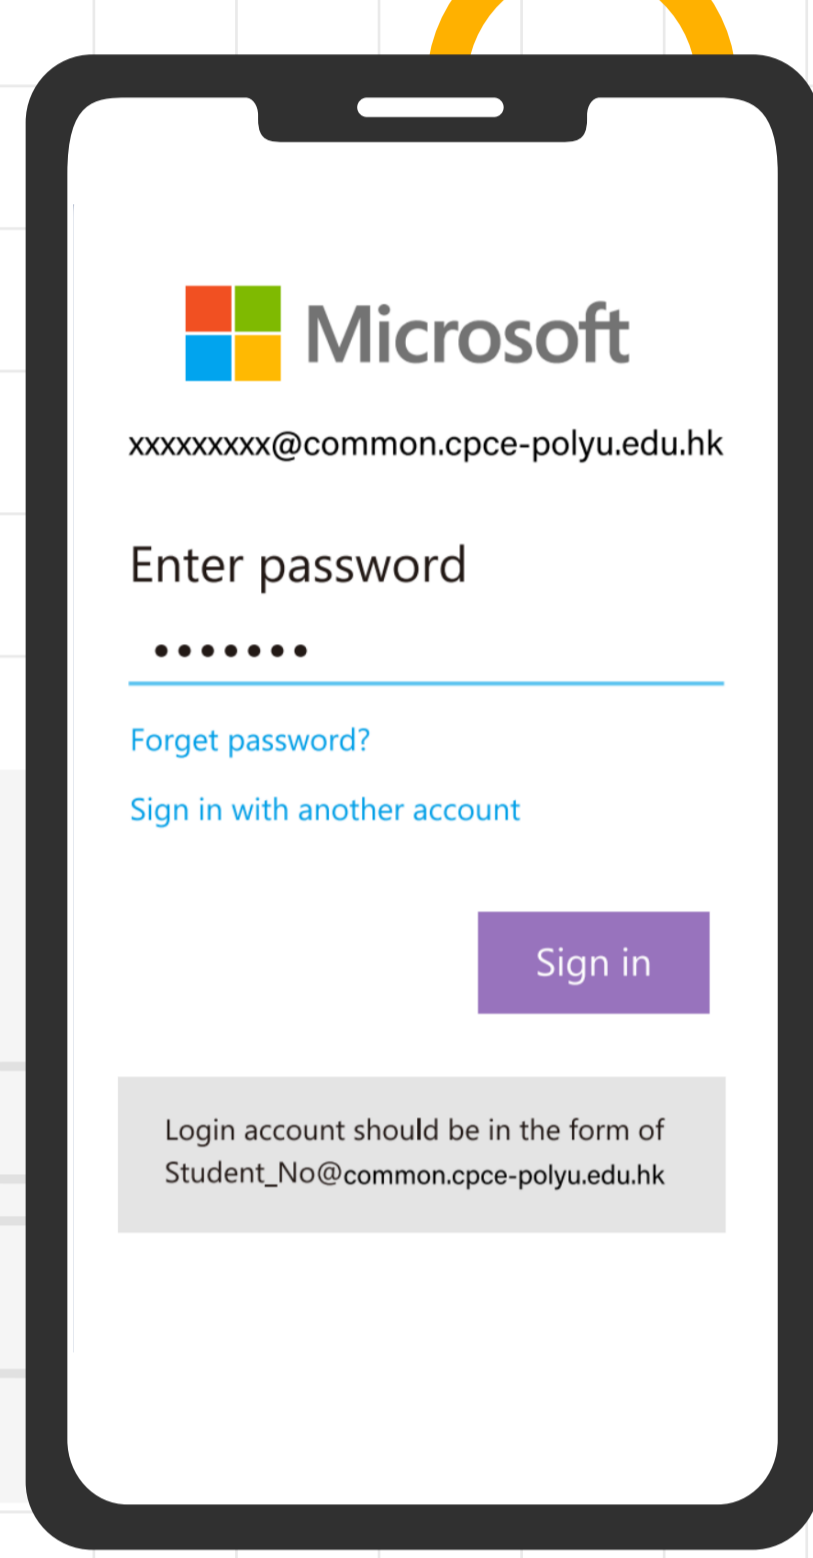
Microsoft

xxxxxxxxx@common.cpce-polyu.edu.hk

Enter password

•••••••

Forget password?

Sign in with another account

Sign in

Login account should be in the form of Student_No@common.cpce-polyu.edu.hk